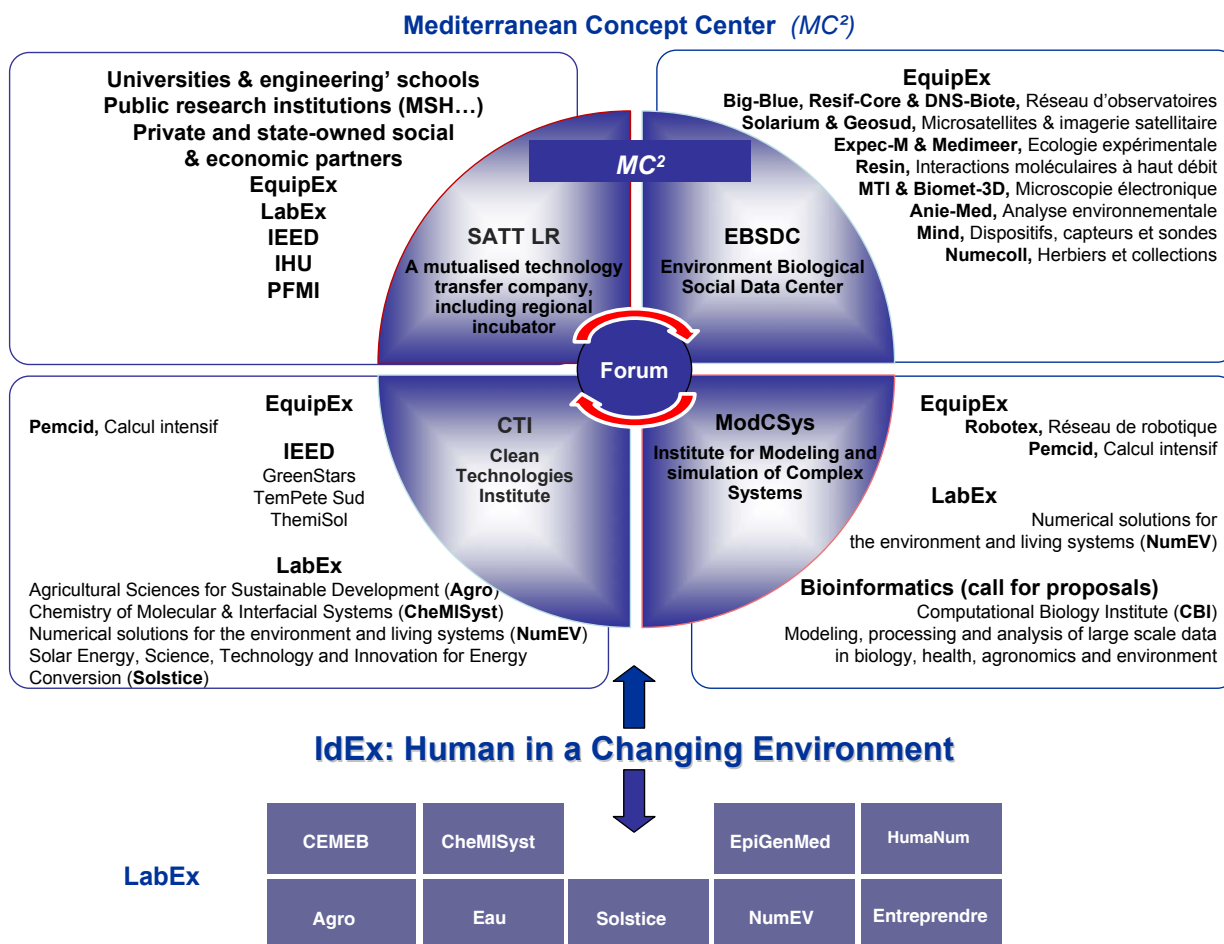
Mediterranean Concept Center (MC²)

Universities & engineering' schools
Public research institutions (MSH…)
Private and state-owned social & economic partners
EquipEx
LabEx
IEED
IHU
PFMI

EquipEx
Big-Blue, Resif-Core & DNS-Biote, Réseau d'observatoires
Solarium & Geosud, Microsatellites & imagerie satellitaire
Expec-M & Medimeer, Ecologie expérimentale
Resin, Interactions moléculaires à haut débit
MTI & Biomet-3D, Microscopie électronique
Anie-Med, Analyse environnementale
Mind, Dispositifs, capteurs et sondes
Numecoll, Herbiers et collections

$MC^2$

SATT LR
A mutualised technology transfer company, including regional incubator

EBSDC
Environment Biological Social Data Center

Forum

CTI
Clean Technologies Institute

ModCSys
Institute for Modeling and simulation of Complex Systems

EquipEx
Pemcid, Calcul intensif

IEED
GreenStars
TemPete Sud
ThemiSol

LabEx
Agricultural Sciences for Sustainable Development (Agro)
Chemistry of Molecular & Interfacial Systems (CheMISyst)
Numerical solutions for the environment and living systems (NumEV)
Solar Energy, Science, Technology and Innovation for Energy Conversion (Solstice)

EquipEx
Robotex, Réseau de robotique
Pemcid, Calcul intensif

LabEx
Numerical solutions for the environment and living systems (NumEV)

Bioinformatics (call for proposals)
Computational Biology Institute (CBI)
Modeling, processing and analysis of large scale data in biology, health, agronomics and environment

IdEx: Human in a Changing Environment

LabEx

| CEMEB | CheMISyst | | EpiGenMed | HumaNum |
|---|---|---|---|---|
| Agro | Eau | Solstice | NumEV | Entreprendre |